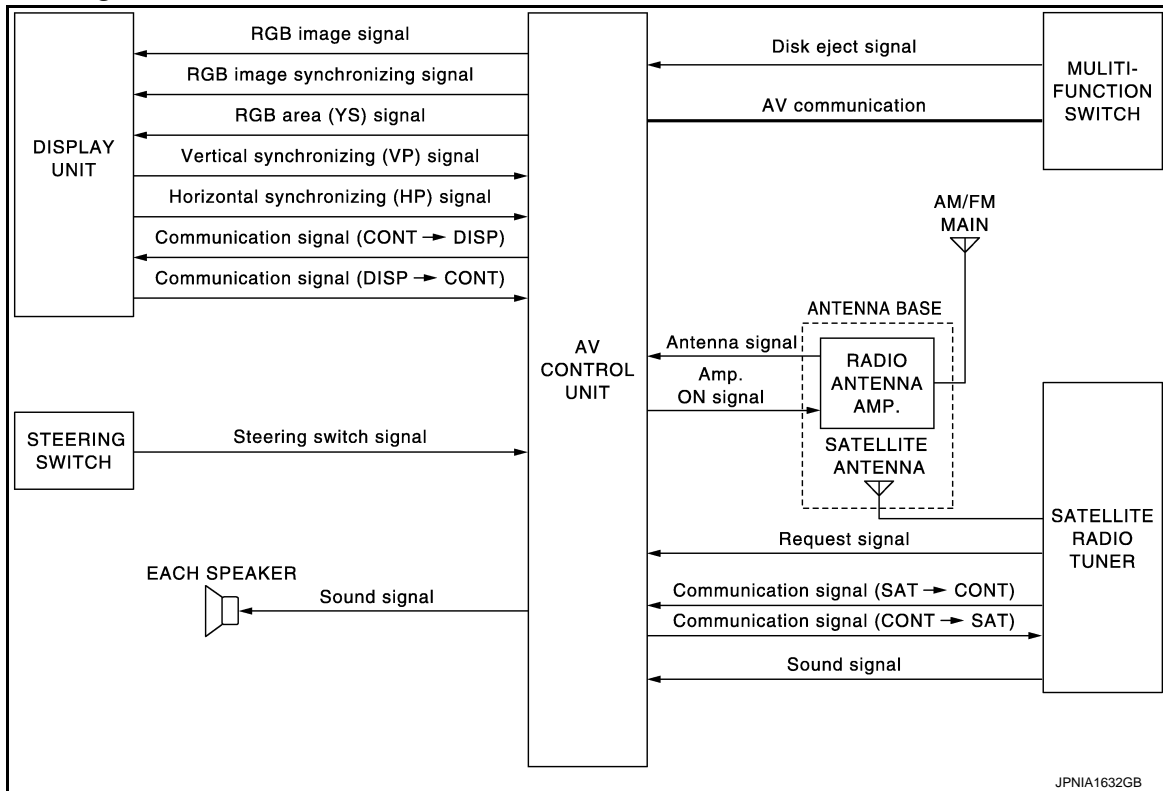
DISPLAY UNIT

RGB image signal

RGB image synchronizing signal

RGB area (YS) signal

Vertical synchronizing (VP) signal

Horizontal synchronizing (HP) signal

Communication signal (CONT → DISP)

Communication signal (DISP → CONT)

AV CONTROL UNIT

Disk eject signal

AV communication

MULITI-FUNCTION SWITCH

AM/FM MAIN

ANTENNA BASE

Antenna signal

RADIO ANTENNA AMP.

Amp. ON signal

SATELLITE ANTENNA

STEERING SWITCH

Steering switch signal

SATELLITE RADIO TUNER

Request signal

EACH SPEAKER

Sound signal

Communication signal (SAT → CONT)

Communication signal (CONT → SAT)

Sound signal

JPNIA1632GB